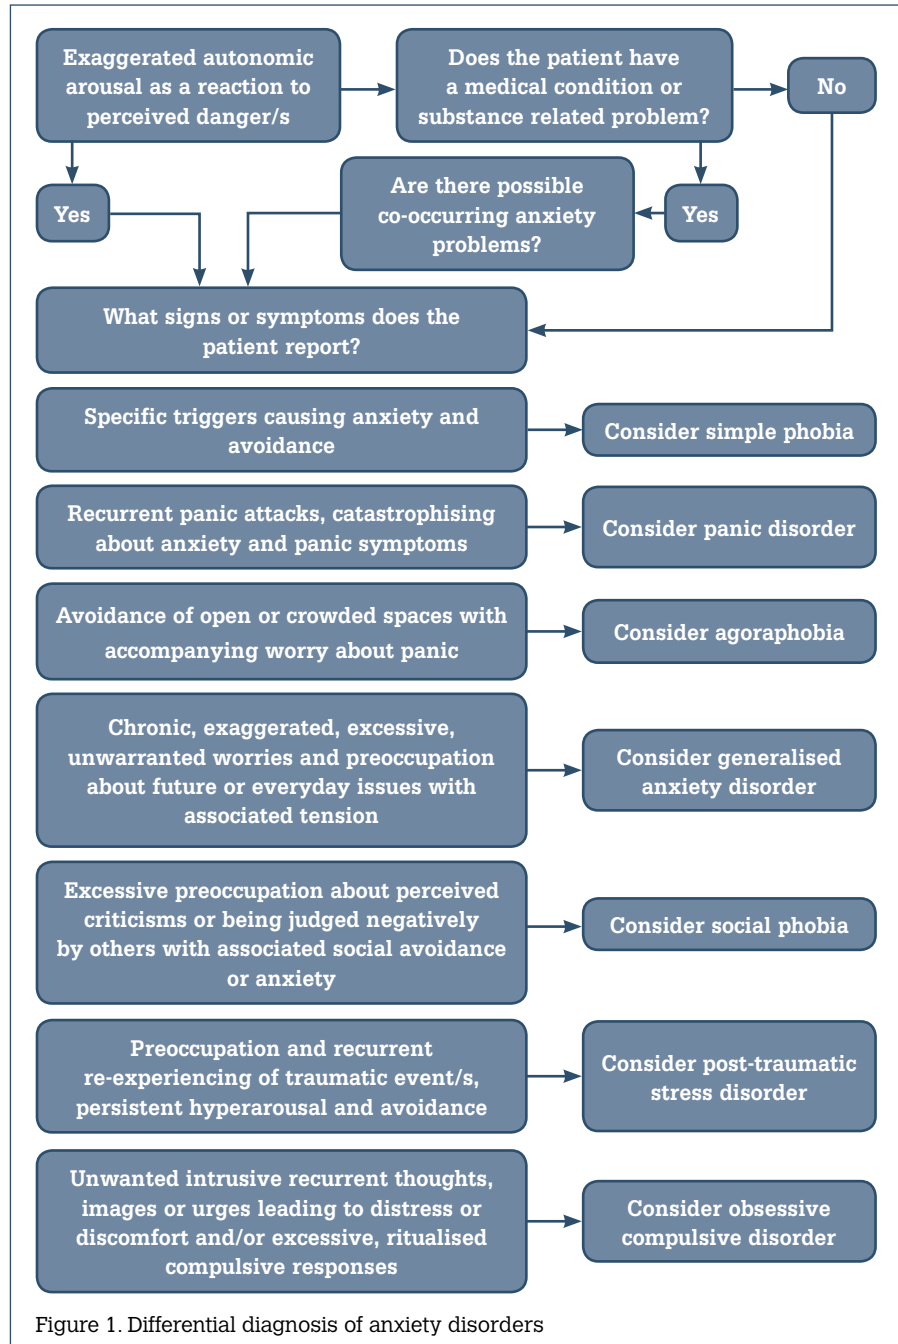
Exaggerated autonomic arousal as a reaction to perceived danger/s

Does the patient have a medical condition or substance related problem?

No

Yes

Are there possible co-occurring anxiety problems?

Yes

What signs or symptoms does the patient report?

Specific triggers causing anxiety and avoidance

Consider simple phobia

Recurrent panic attacks, catastrophising about anxiety and panic symptoms

Consider panic disorder

Avoidance of open or crowded spaces with accompanying worry about panic

Consider agoraphobia

Chronic, exaggerated, excessive, unwarranted worries and preoccupation about future or everyday issues with associated tension

Consider generalised anxiety disorder

Excessive preoccupation about perceived criticisms or being judged negatively by others with associated social avoidance or anxiety

Consider social phobia

Preoccupation and recurrent re-experiencing of traumatic event/s, persistent hyperarousal and avoidance

Consider post-traumatic stress disorder

Unwanted intrusive recurrent thoughts, images or urges leading to distress or discomfort and/or excessive, ritualised compulsive responses

Consider obsessive compulsive disorder

Figure 1. Differential diagnosis of anxiety disorders